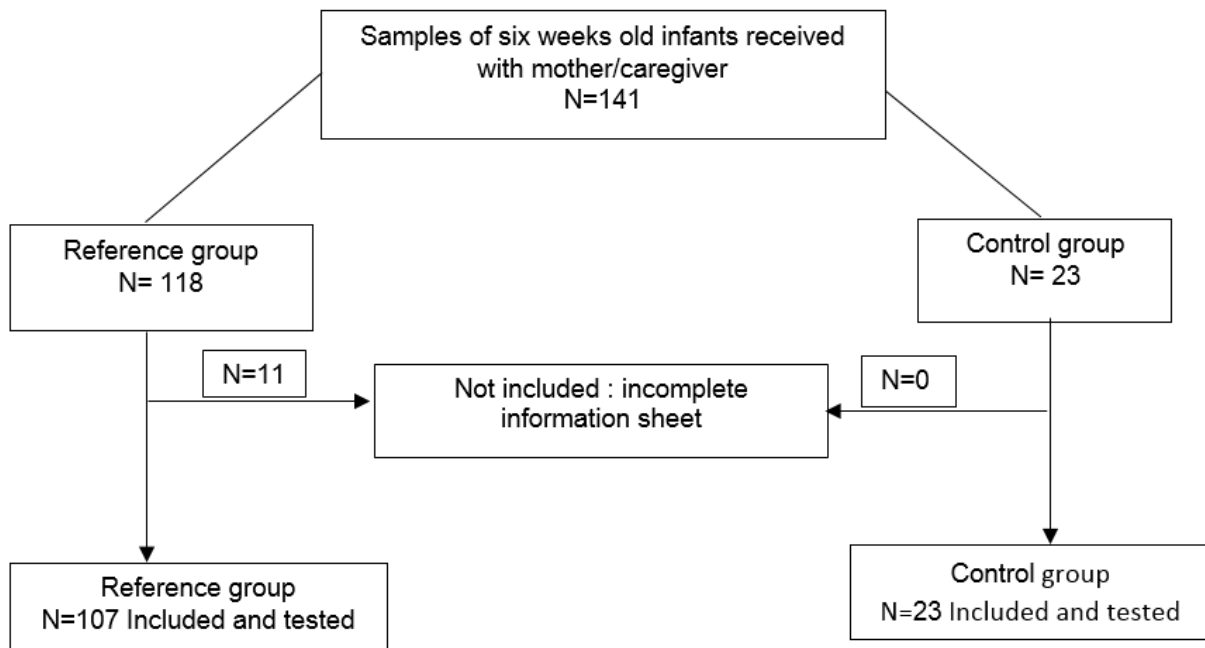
Samples of six weeks old infants received with mother/caregiver
N=141

Reference group
N= 118

Control group
N= 23

N=11

Not included : incomplete information sheet

N=0

Reference group
N=107 Included and tested

Control group
N=23 Included and tested